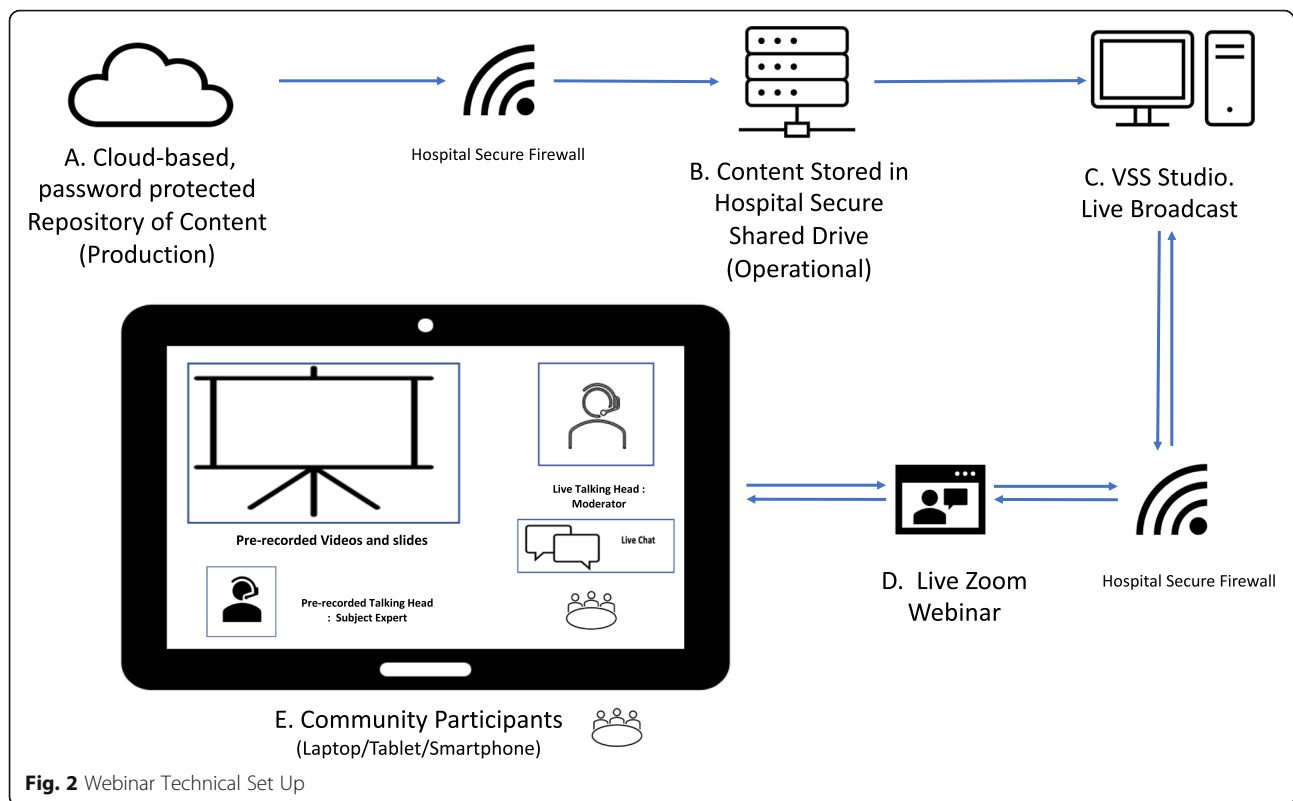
A. Cloud-based, password protected Repository of Content (Production)

Hospital Secure Firewall

B. Content Stored in Hospital Secure Shared Drive (Operational)

C. VSS Studio. Live Broadcast

Pre-recorded Videos and slides

Live Talking Head : Moderator

Live Chat

Pre-recorded Talking Head : Subject Expert

D. Live Zoom Webinar

Hospital Secure Firewall

E. Community Participants (Laptop/Tablet/Smartphone)

**Fig. 2** Webinar Technical Set Up